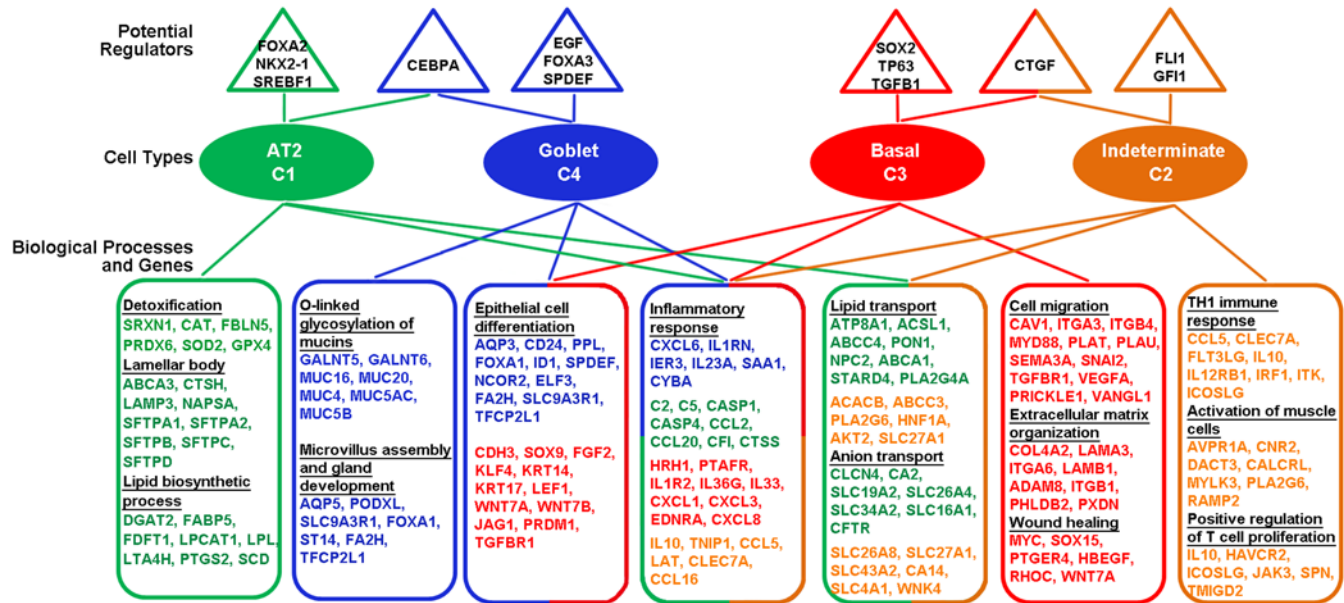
Potential Regulators

FOXA2
NKX2-1
SREBF1

CEBPA

EGF
FOXA3
SPDEF

SOX2
TP63
TGFB1

CTGF

FLI1
GFI1

Cell Types

AT2
C1

Goblet
C4

Basal
C3

Indeterminate
C2

Biological Processes and Genes

Detoxification
SRXN1, CAT, FBLN5, PRDX6, SOD2, GPX4
Lamellar body
ABCA3, CTSH, LAMP3, NAPSA, SFTPA1, SFTPA2, SFTPB, SFTPC, SFTPD
Lipid biosynthetic process
DGAT2, FABP5, FDFT1, LPCAT1, LPL, LTA4H, PTGS2, SCD

O-linked glycosylation of mucins
GALNT5, GALNT6, MUC16, MUC20, MUC4, MUC5AC, MUC5B

Microvillus assembly and gland development
AQP5, PODXL, SLC9A3R1, FOXA1, ST14, FA2H, TFCP2L1

Epithelial cell differentiation
AQP3, CD24, PPL, FOXA1, ID1, SPDEF, NCOR2, ELF3, FA2H, SLC9A3R1, TFCP2L1

CDH3, SOX9, FGF2, KLF4, KRT14, KRT17, LEF1, WNT7A, WNT7B, JAG1, PRDM1, TGFBR1

Inflammatory response
CXCL6, IL1RN, IER3, IL23A, SAA1, CYBA

C2, C5, CASP1, CASP4, CCL2, CCL20, CFI, CTSS

HRH1, PTAFR, IL1R2, IL36G, IL33, CXCL1, CXCL3, EDNRA, CXCL8

IL10, TNIP1, CCL5, LAT, CLEC7A, CCL16

Lipid transport
ATP8A1, ACSL1, ABCC4, PON1, NPC2, ABCA1, STARD4, PLA2G4A

ACACB, ABCC3, PLA2G6, HNF1A, AKT2, SLC27A1

Anion transport
CLCN4, CA2, SLC19A2, SLC26A4, SLC34A2, SLC16A1, CFTR

SLC26A8, SLC27A1, SLC43A2, CA14, SLC4A1, WNK4

Cell migration
CAV1, ITGA3, ITGB4, MYD88, PLAT, PLAU, SEMA3A, SNAI2, TGFBR1, VEGFA, PRICKLE1, VANGL1
Extracellular matrix organization
COL4A2, LAMA3, ITGA6, LAMB1, ADAM8, ITGB1, PHLDB2, PXDN
Wound healing
MYC, SOX15, PTGER4, HBEGF, RHOC, WNT7A

TH1 immune response
CCL5, CLEC7A, FLT3LG, IL10, IL12RB1, IRF1, ITK, ICOSLG
Activation of muscle cells
AVPR1A, CNR2, DACT3, CALCRL, MYLK3, PLA2G6, RAMP2
Positive regulation of T cell proliferation
IL10, HAVCR2, ICOSLG, JAK3, SPN, TMIGD2